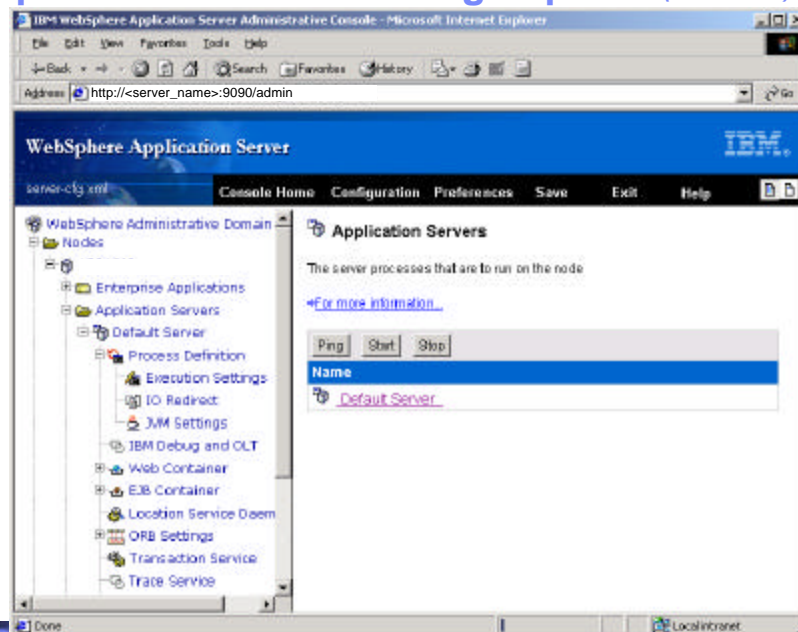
IBM WebSphere Application Server Administrative Console - Microsoft Internet Explorer

File Edit View Favorites Tools Help

Back Search Favorites History

Address http://<server_name>:9090/admin

Go

WebSphere Application Server

IBM.

server-cfg.xml

Console Home Configuration Preferences Save Exit Help

WebSphere Administrative Domain
Nodes
Enterprise Applications
Application Servers
Default Server
Process Definition
Execution Settings
IO Redirect
JVM Settings
IBM Debug and OLT
Web Container
EJB Container
Location Service Daem
ORB Settings
Transaction Service
Trace Service

Application Servers

The server processes that are to run on the node

For more information...

Ping Start Stop

| Name |
|---|
| Default Server |

Done

Local intranet